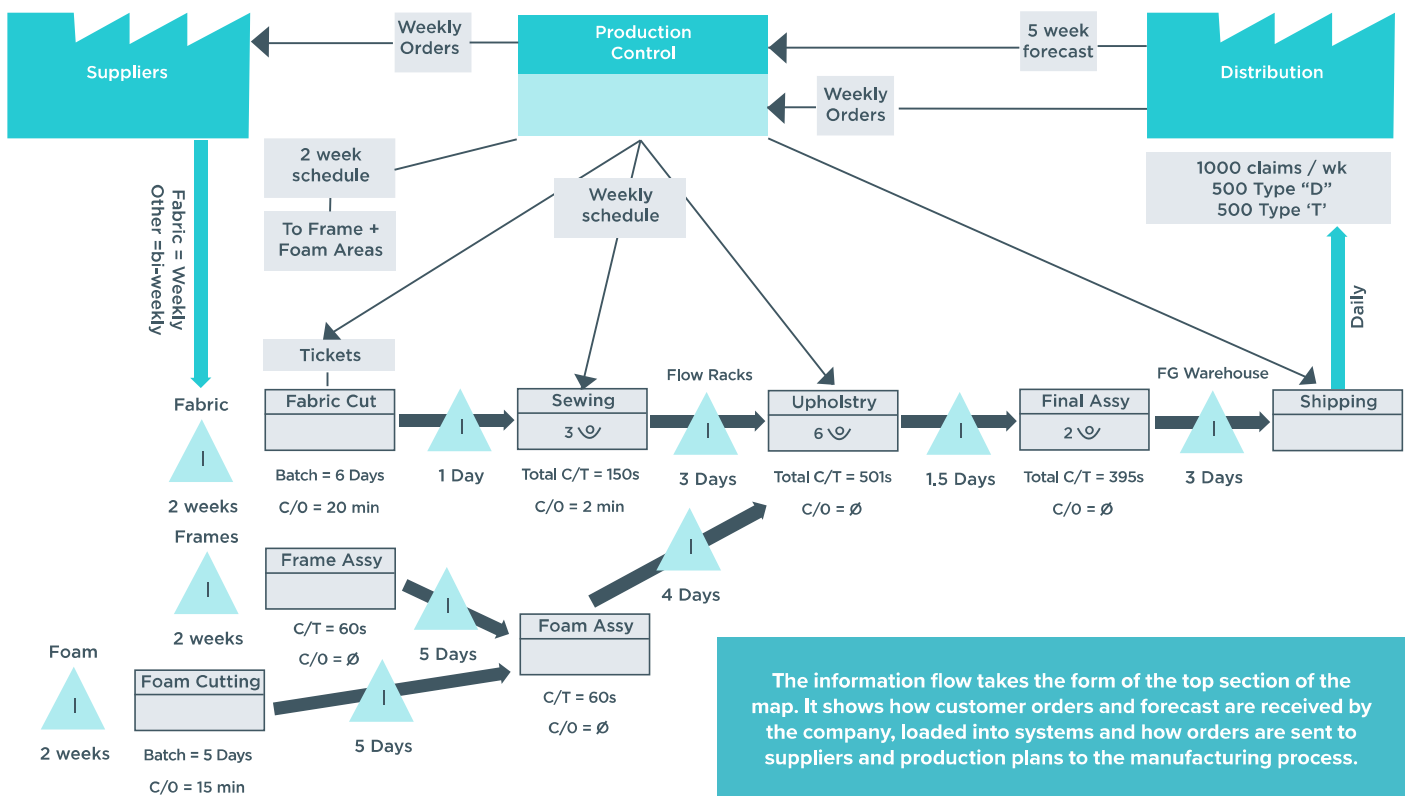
Suppliers

Weekly Orders

Production Control

5 week forecast

Distribution

Weekly Orders

Fabric = Weekly
Other =bi-weekly

2 week schedule

To Frame + Foam Areas

Weekly schedule

1000 claims / wk
500 Type "D"
500 Type 'T'

Daily

Tickets

Fabric

I

2 weeks

Fabric Cut

Batch = 6 Days

C/0 = 20 min

I

1 Day

Sewing

3

Total C/T = 150s

C/0 = 2 min

Flow Racks

I

3 Days

Upholstry

6

Total C/T = 501s

C/0 = Ø

I

1.5 Days

Final Assy

2

Total C/T = 395s

C/0 = Ø

FG Warehouse

I

3 Days

Shipping

Frames

I

2 weeks

Frame Assy

C/T = 60s

C/0 = Ø

I

5 Days

I

4 Days

Foam Assy

C/T = 60s

C/0 = Ø

Foam

I

2 weeks

Foam Cutting

Batch = 5 Days

C/0 = 15 min

I

5 Days

The information flow takes the form of the top section of the map. It shows how customer orders and forecast are received by the company, loaded into systems and how orders are sent to suppliers and production plans to the manufacturing process.